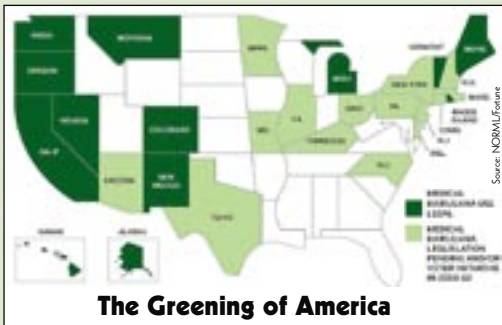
WASH
MONTANA
OREGON
NEVADA
CALIF
COLORADO
NEW MEXICO
ARIZONA
TEXAS
MINN
MICH
MO
ILL
OHIO
PA
NEW YORK
TENNESSEE
N.C.
VERMONT
MAINE
N.H.
MASS
RHODE ISLAND
CONN
N.J.
DEL
HAWAII
ALASKA
Source: NORML/Fortune
MEDICAL MARIJUANA USE LEGAL
MEDICAL MARIJUANA LEGISLATION PENDING AND/OR VOTER INITIATIVE IN 2009-10
The Greening of America